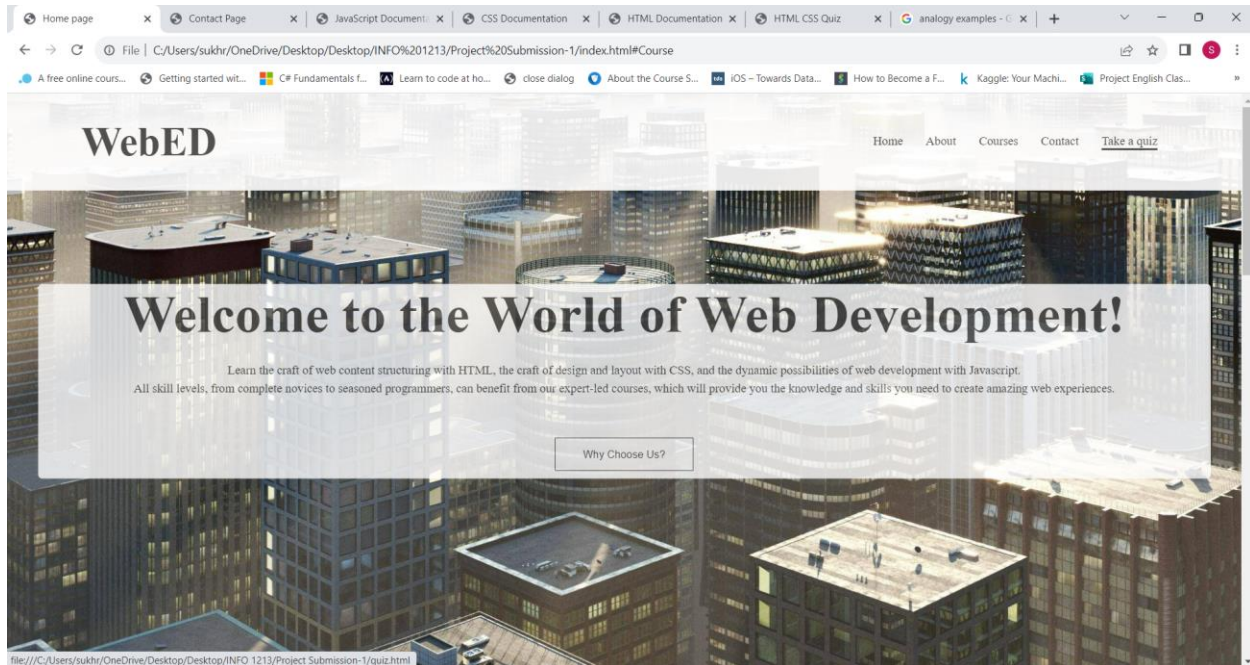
Home page × Contact Page × JavaScript Document × CSS Documentation × HTML Documentation × HTML CSS Quiz × analogy examples - G × +

File | C:/Users/sukhr/OneDrive/Desktop/Desktop/INFO%201213/Project%20Submission-1/index.html#Course

A free online cours... Getting started wit... C# Fundamentals f... Learn to code at ho... close dialog About the Course S... iOS – Towards Data... How to Become a F... Kaggle: Your Machi... Project English Clas...

WebED

Home About Courses Contact Take a quiz

Welcome to the World of Web Development!

Learn the craft of web content structuring with HTML, the craft of design and layout with CSS, and the dynamic possibilities of web development with Javascript. All skill levels, from complete novices to seasoned programmers, can benefit from our expert-led courses, which will provide you the knowledge and skills you need to create amazing web experiences.

Why Choose Us?

file:///C:/Users/sukhr/OneDrive/Desktop/Desktop/INFO 1213/Project Submission-1/quiz.html